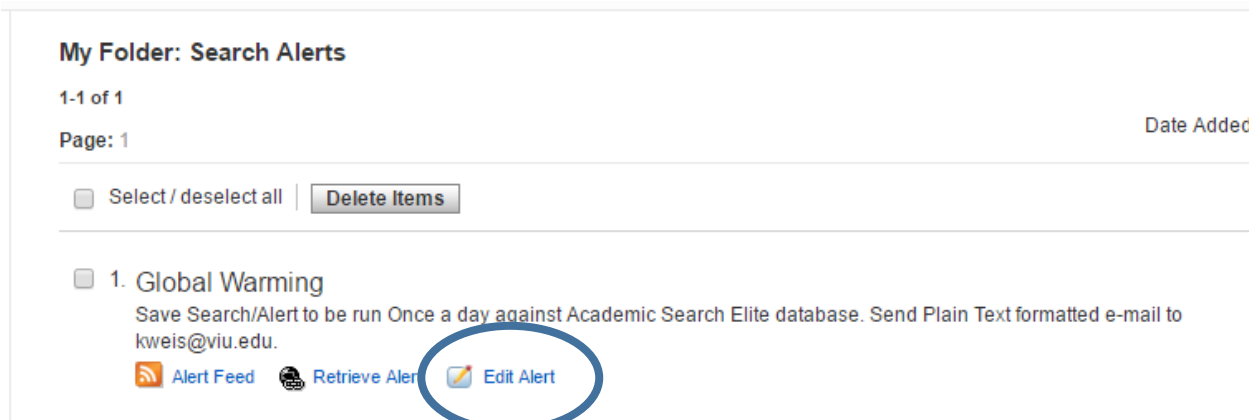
My Folder: Search Alerts

1-1 of 1

Page: 1

Date Added

Select / deselect all Delete Items

1. Global Warming

Save Search/Alert to be run Once a day against Academic Search Elite database. Send Plain Text formatted e-mail to kweis@viu.edu.

Alert Feed Retrieve Alert Edit Alert